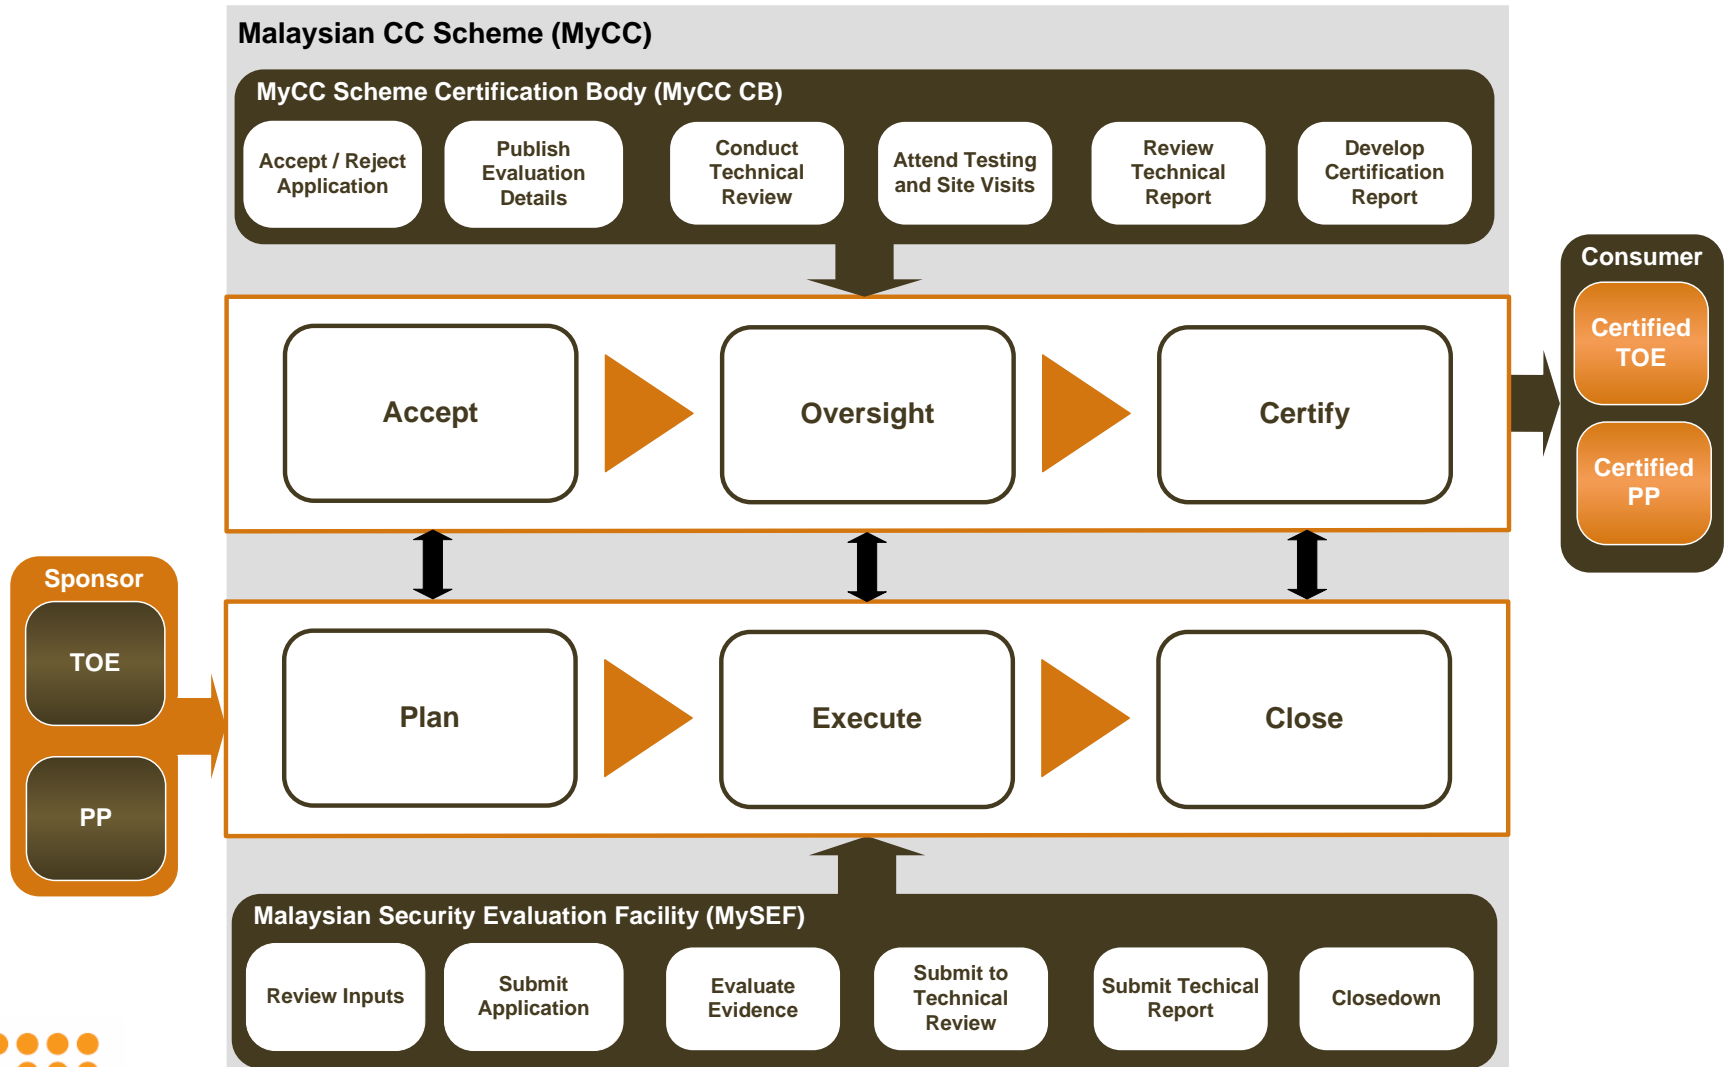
Malaysian CC Scheme (MyCC)

MyCC Scheme Certification Body (MyCC CB)

Accept / Reject Application

Publish Evaluation Details

Conduct Technical Review

Attend Testing and Site Visits

Review Technical Report

Develop Certification Report

Consumer

Certified TOE

Certified PP

Accept

Oversight

Certify

Sponsor

TOE

PP

Plan

Execute

Close

Malaysian Security Evaluation Facility (MySEF)

Review Inputs

Submit Application

Evaluate Evidence

Submit to Technical Review

Submit Techical Report

Closedown